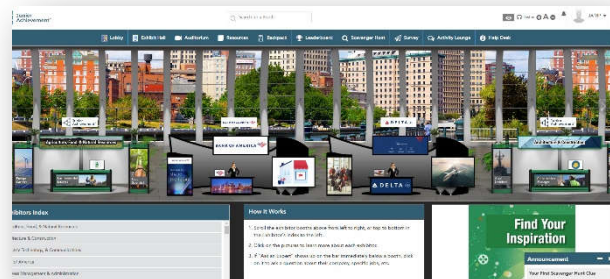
Achievement

Search for a booth

Lobby | Exhibit Hall | Auditorium | Resources | Backpack | Leaderboard | Scavenger Hunt | Survey | Activity Lounge | Help Desk

BANK OF AMERICA

DELTA

DELTA

Exhibitors Index

How It Works

1. Scroll the exhibitor booths above from left to right, or top to bottom of the Exhibitor's index to the left.

2. Click on the pictures to learn more about each exhibitor.

3. If "Ask an Expert" shows up on the bar immediately below a booth, click on it to ask a question about their company specific jobs, etc.

Find Your Inspiration

Announcement

Your First Scavenger Hunt Clue